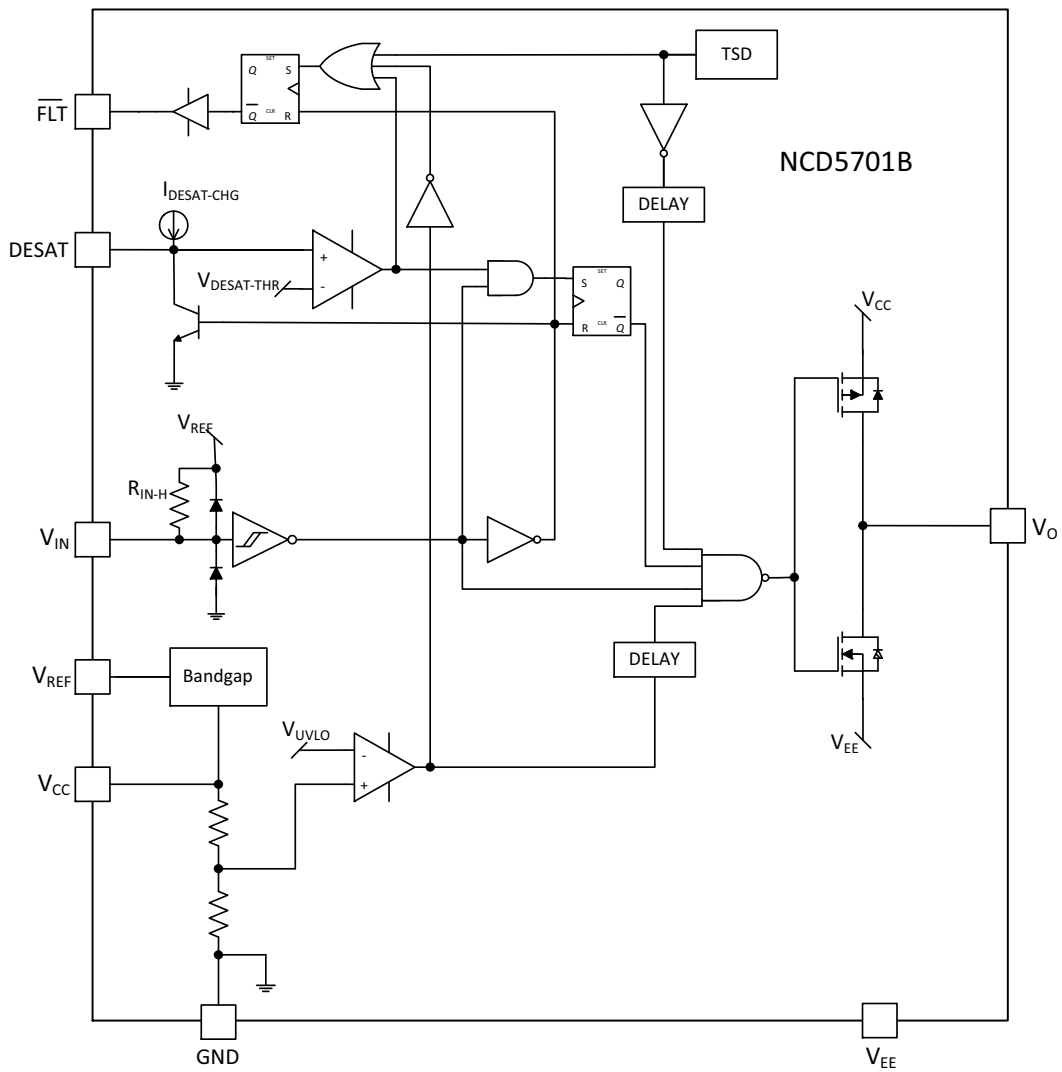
Q SET S
$\overline{Q}$ CLR R

TSD

$\overline{FLT}$

NCD5701B

$I_{DESAT-CHG}$

DELAY

DESAT

+
-

$V_{DESAT-THR}$

S SET Q
R CLR $\overline{Q}$

$V_{CC}$

$V_{REF}$

$R_{IN-H}$

$V_{IN}$

$V_{O}$

DELAY

$V_{REF}$

Bandgap

$V_{EE}$

$V_{UVLO}$

-
+

$V_{CC}$

GND

$V_{EE}$